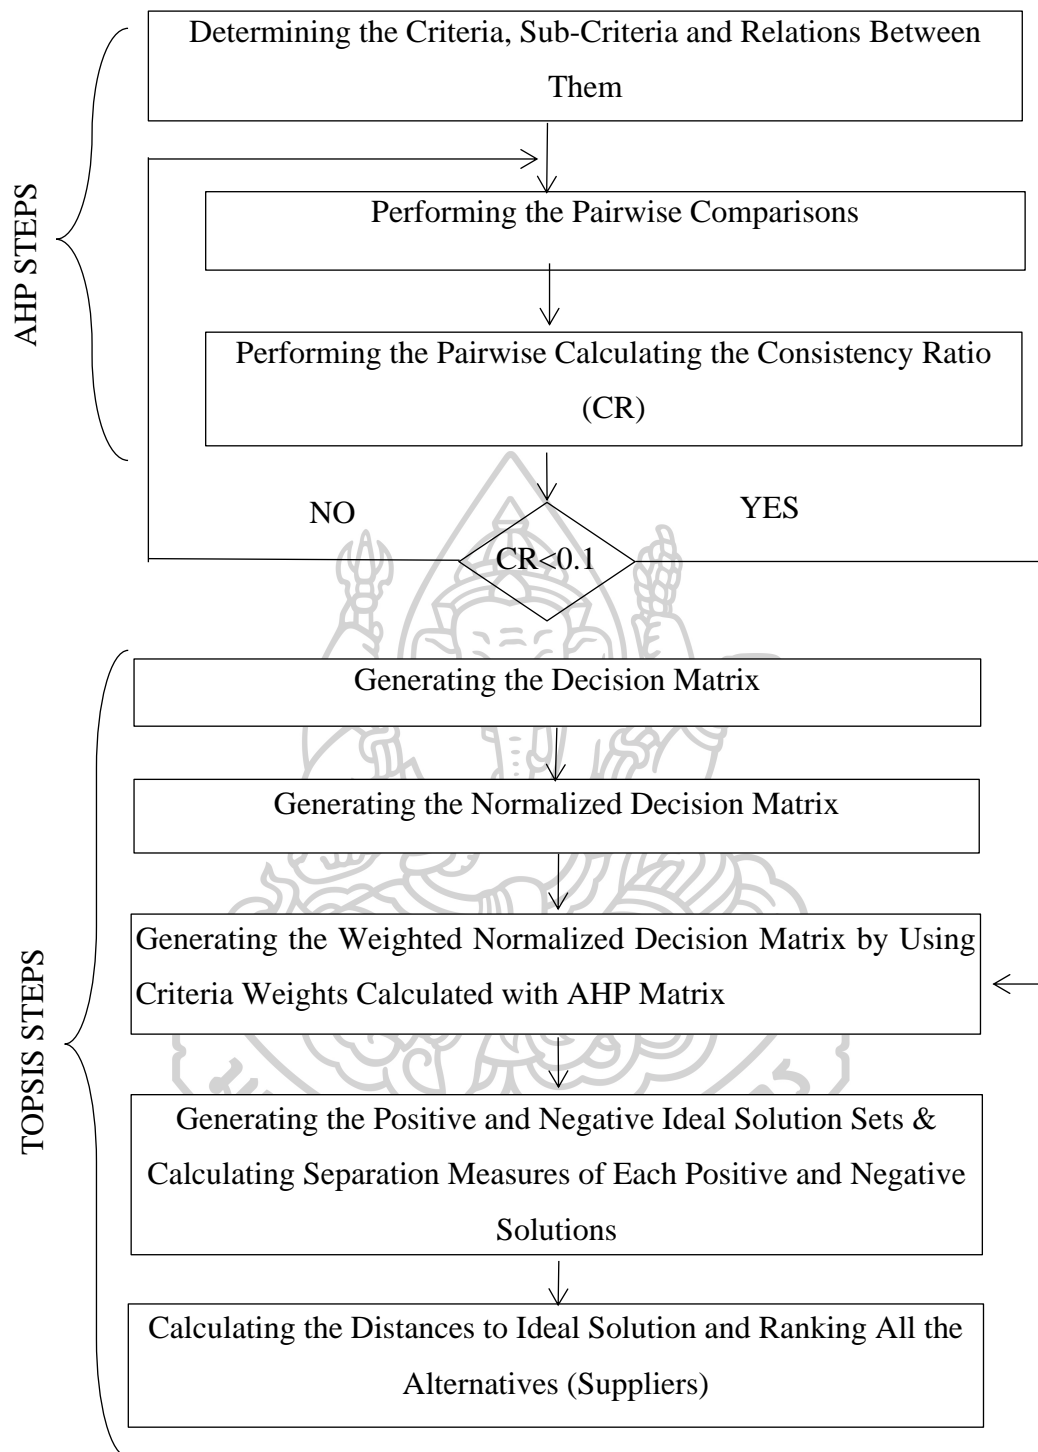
AHP STEPS

Determining the Criteria, Sub-Criteria and Relations Between Them

Performing the Pairwise Comparisons

Performing the Pairwise Calculating the Consistency Ratio (CR)

NO

YES

CR<0.1

TOPSIS STEPS

Generating the Decision Matrix

Generating the Normalized Decision Matrix

Generating the Weighted Normalized Decision Matrix by Using Criteria Weights Calculated with AHP Matrix

Generating the Positive and Negative Ideal Solution Sets & Calculating Separation Measures of Each Positive and Negative Solutions

Calculating the Distances to Ideal Solution and Ranking All the Alternatives (Suppliers)